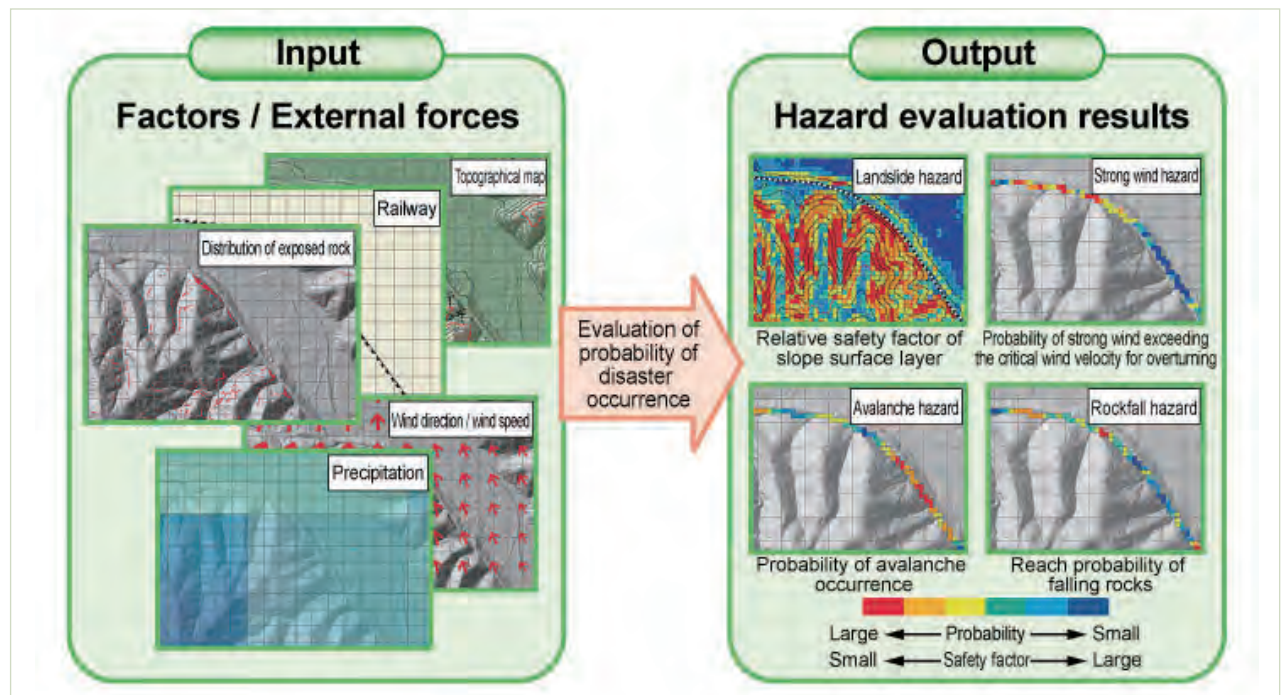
Input

Factors / External forces

Topographical map

Railway

Distribution of exposed rock

Wind direction / wind speed

Precipitation

Evaluation of probability of disaster occurrence

Output

Hazard evaluation results

Landslide hazard

Strong wind hazard

Relative safety factor of slope surface layer

Probability of strong wind exceeding the critical wind velocity for overturning

Avalanche hazard

Rockfall hazard

Probability of avalanche occurrence

Reach probability of falling rocks

Large ← Probability → Small
Small ← Safety factor → Large